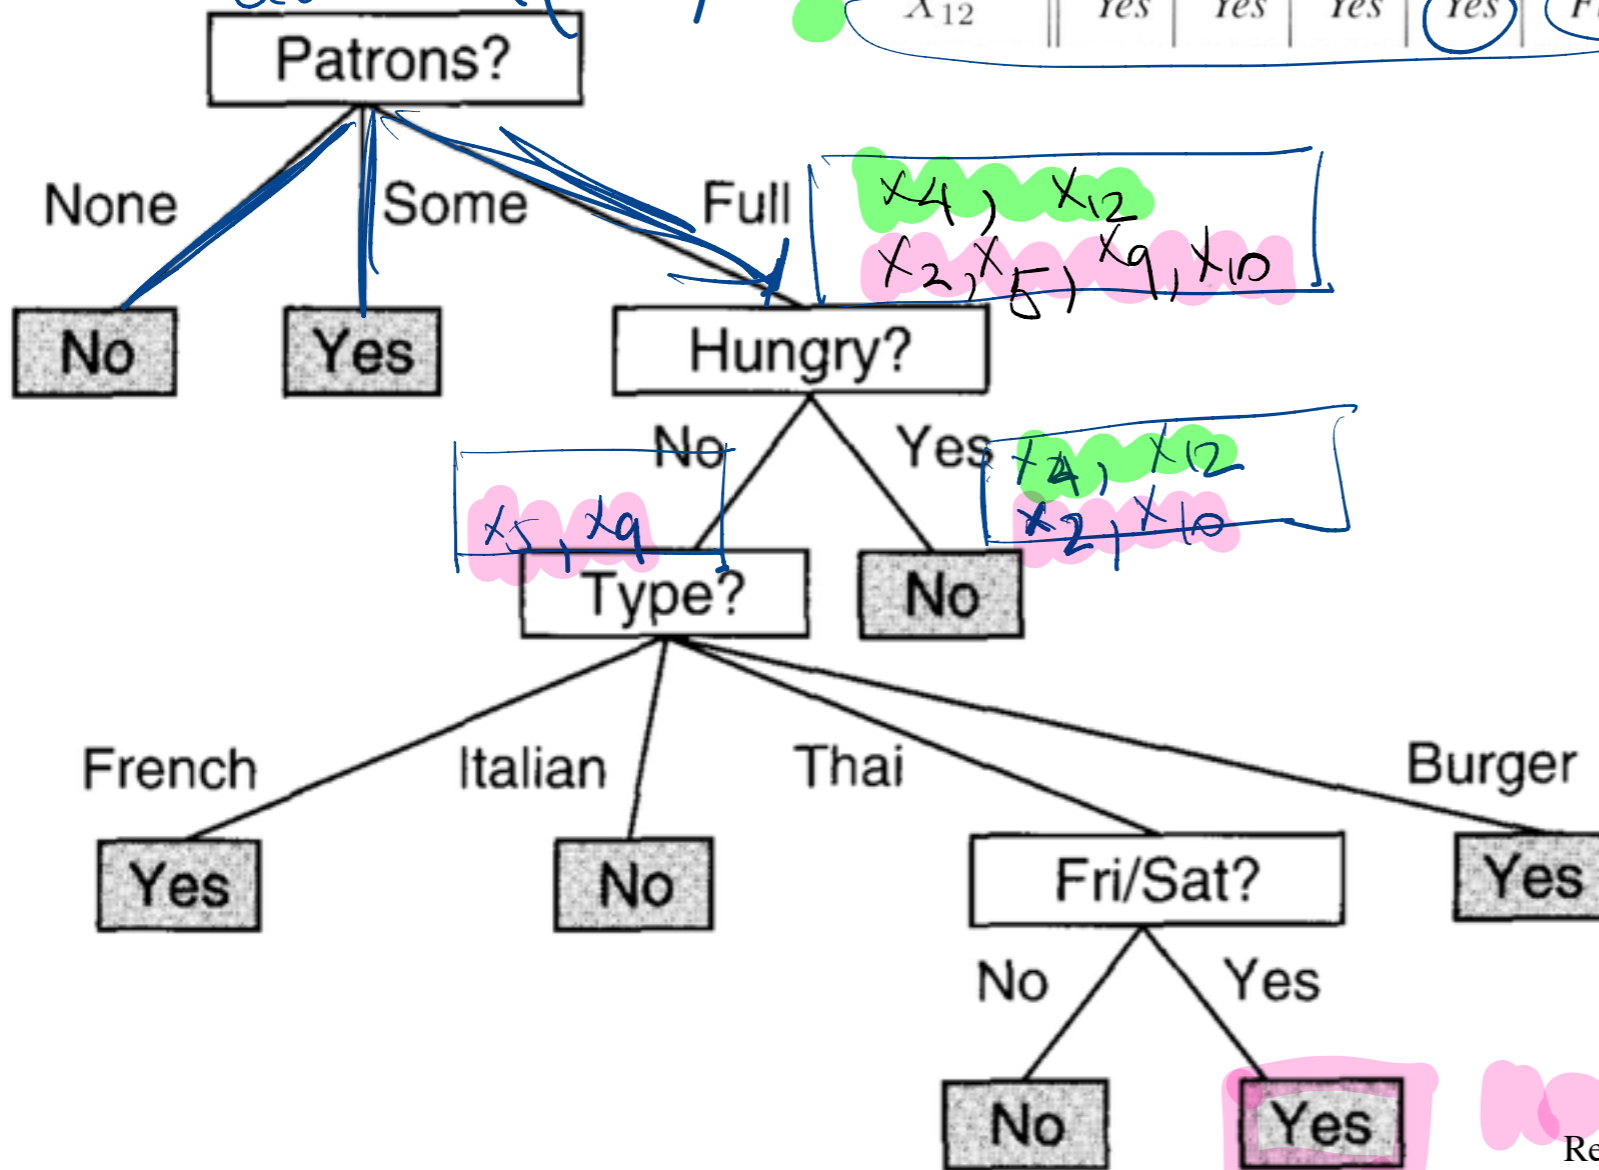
$X_{12}$ || Yes | Yes | Yes | Yes | F

Patrons?

None

Some

Full

$x_4, x_{12}$
$x_2, x_5, x_9, x_{10}$

No

Yes

Hungry?

No

Yes

$x_4, x_{12}$
$x_2, x_{10}$

$x_5, x_9$

Type?

No

French

Italian

Thai

Burger

Yes

No

Fri/Sat?

Yes

No

Yes

No

Yes

Re